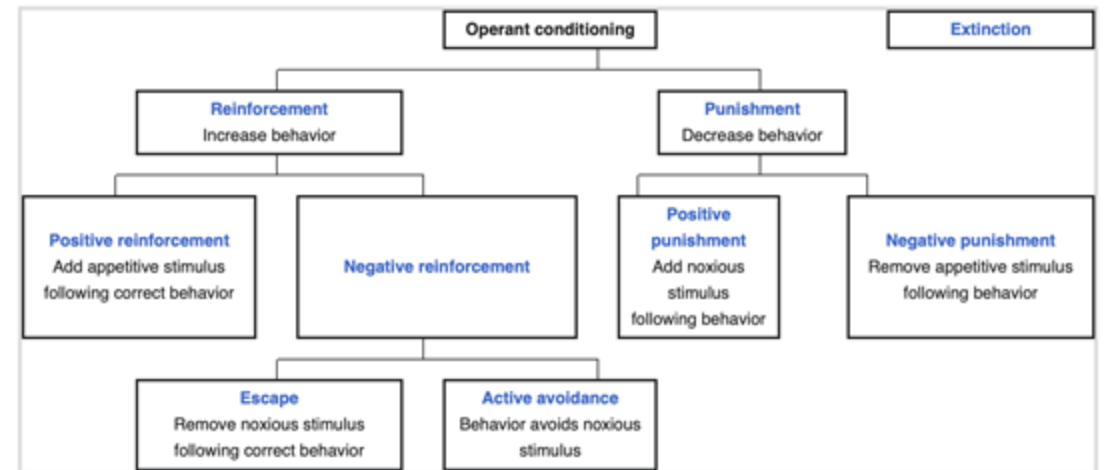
Operant conditioning

Extinction

Reinforcement
Increase behavior

Punishment
Decrease behavior

Positive reinforcement
Add appetitive stimulus following correct behavior

Negative reinforcement

Positive punishment
Add noxious stimulus following behavior

Negative punishment
Remove appetitive stimulus following behavior

Escape
Remove noxious stimulus following correct behavior

Active avoidance
Behavior avoids noxious stimulus